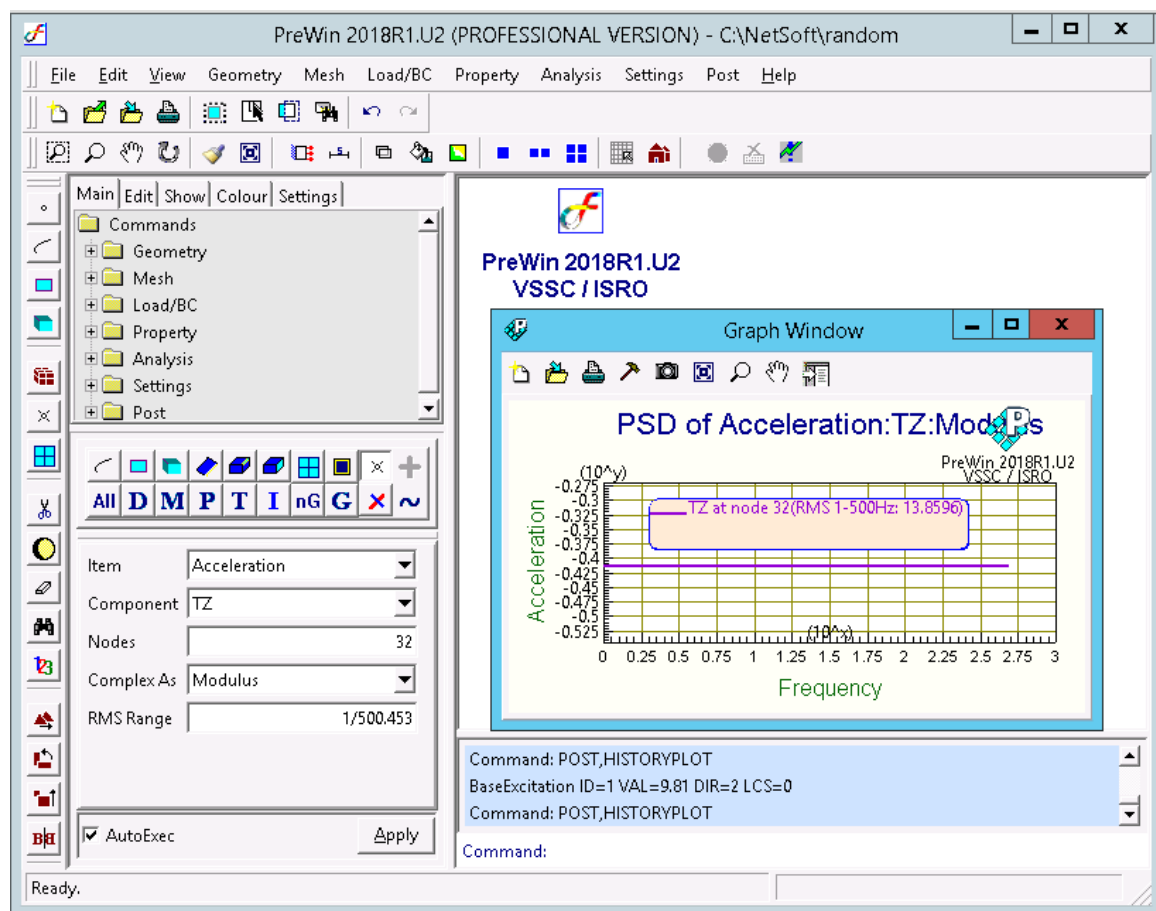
PreWin 2018R1.U2 (PROFESSIONAL VERSION) - C:\NetSoft\random

File Edit View Geometry Mesh Load/BC Property Analysis Settings Post Help

Main Edit Show Colour Settings

Commands
Geometry
Mesh
Load/BC
Property
Analysis
Settings
Post

All D M P T I nG G

Item Acceleration
Component TZ
Nodes 32
Complex As Modulus
RMS Range 1/500.453

AutoExec Apply

PreWin 2018R1.U2
VSSC / ISRO

Graph Window

PSD of Acceleration:TZ:Modulus

PreWin 2018R1.U2
VSSC / ISRO

(10^y)
-0.275
-0.3
-0.325
-0.35
-0.375
-0.4
-0.425
-0.45
-0.475
-0.5
-0.525

TZ at node 32(RMS 1-500Hz: 13.8596)

Acceleration

(10^x)
0 0.25 0.5 0.75 1 1.25 1.5 1.75 2 2.25 2.5 2.75 3

Frequency

Command: POST,HISTORYPLOT
BaseExcitation ID=1 VAL=9.81 DIR=2 LCS=0
Command: POST,HISTORYPLOT

Command:

Ready.